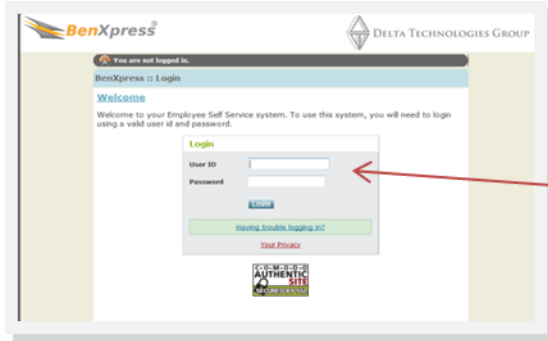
BenXpress®

Delta Technologies Group

You are not logged in.

BenXpress :: Login

Welcome

Welcome to your Employee Self Service system. To use this system, you will need to login using a valid user id and password.

Login

User ID

Password

Login

Having trouble logging in?

Your Privacy

COMODO AUTHENTIC SITE SECURE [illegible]